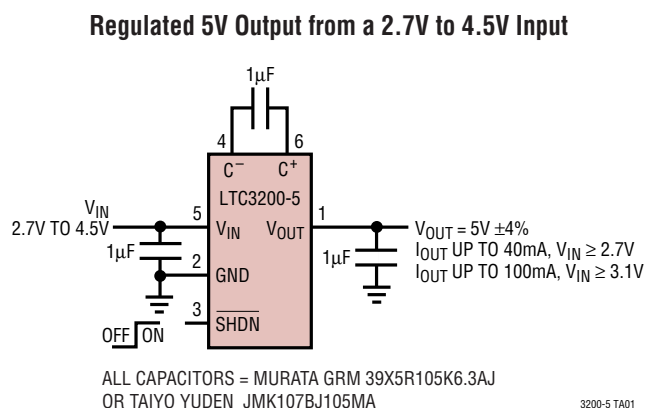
Regulated 5V Output from a 2.7V to 4.5V Input

1μF

4

6

$C^-$

$C^+$

LTC3200-5

$V_{IN}$

2.7V TO 4.5V

5

$V_{IN}$

$V_{OUT}$

1

$V_{OUT}$ = 5V ±4%

$I_{OUT}$ UP TO 40mA, $V_{IN} \geq 2.7V$

$I_{OUT}$ UP TO 100mA, $V_{IN} \geq 3.1V$

1μF

2

GND

1μF

3

$\overline{SHDN}$

OFF ON

ALL CAPACITORS = MURATA GRM 39X5R105K6.3AJ
OR TAIYO YUDEN JMK107BJ105MA

3200-5 TA01